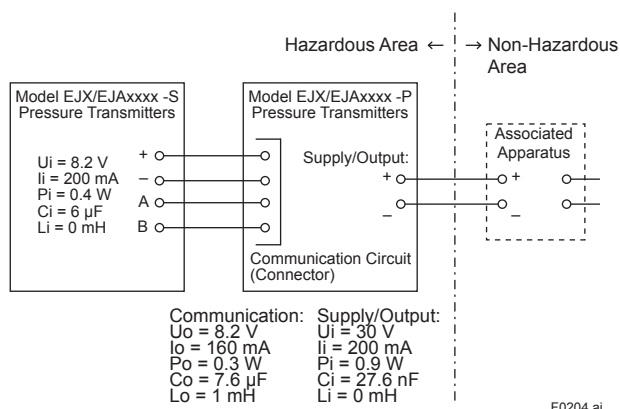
Hazardous Area ← → Non-Hazardous Area

Model EJX/EJAxxxx -S Pressure Transmitters

Ui = 8.2 V
Ii = 200 mA
Pi = 0.4 W
Ci = 6 μF
Li = 0 mH

+
–
A
B

Model EJX/EJAxxxx -P Pressure Transmitters

Supply/Output:
+
–

Communication Circuit (Connector)

Associated Apparatus
+
–

Communication:
Uo = 8.2 V
Io = 160 mA
Po = 0.3 W
Co = 7.6 μF
Lo = 1 mH

Supply/Output:
Ui = 30 V
Ii = 200 mA
Pi = 0.9 W
Ci = 27.6 nF
Li = 0 mH

F0204.ai